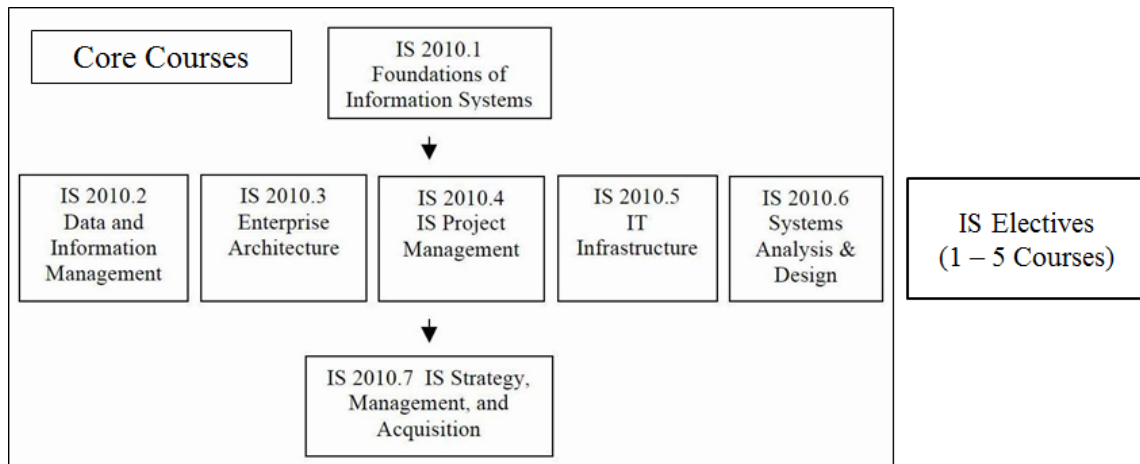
Core Courses

IS 2010.1
Foundations of
Information Systems

IS 2010.2
Data and
Information
Management

IS 2010.3
Enterprise
Architecture

IS 2010.4
IS Project
Management

IS 2010.5
IT
Infrastructure

IS 2010.6
Systems
Analysis &
Design

IS 2010.7 IS Strategy,
Management, and
Acquisition

IS Electives
(1 – 5 Courses)